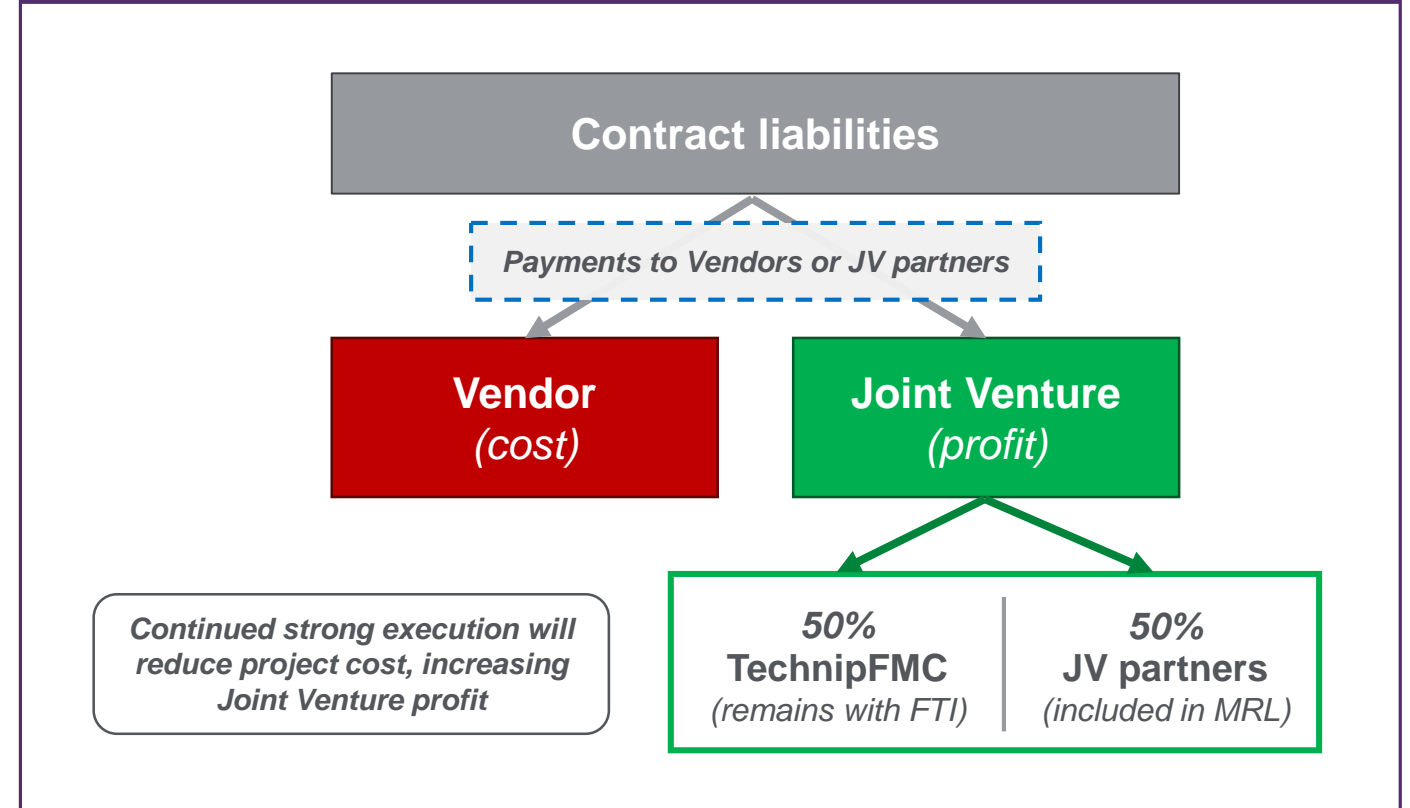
Contract liabilities

Payments to Vendors or JV partners

Vendor
(cost)

Joint Venture
(profit)

Continued strong execution will reduce project cost, increasing Joint Venture profit

50%
TechnipFMC
(remains with FTI)

50%
JV partners
(included in MRL)